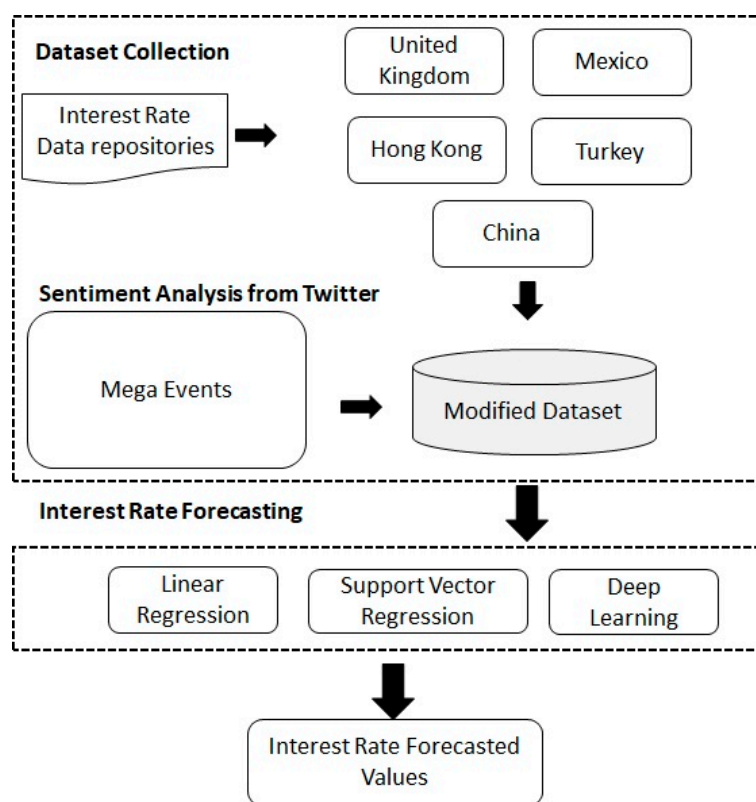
Dataset Collection

Interest Rate Data repositories

United Kingdom

Mexico

Hong Kong

Turkey

China

Sentiment Analysis from Twitter

Mega Events

Modified Dataset

Interest Rate Forecasting

Linear Regression

Support Vector Regression

Deep Learning

Interest Rate Forecasted Values